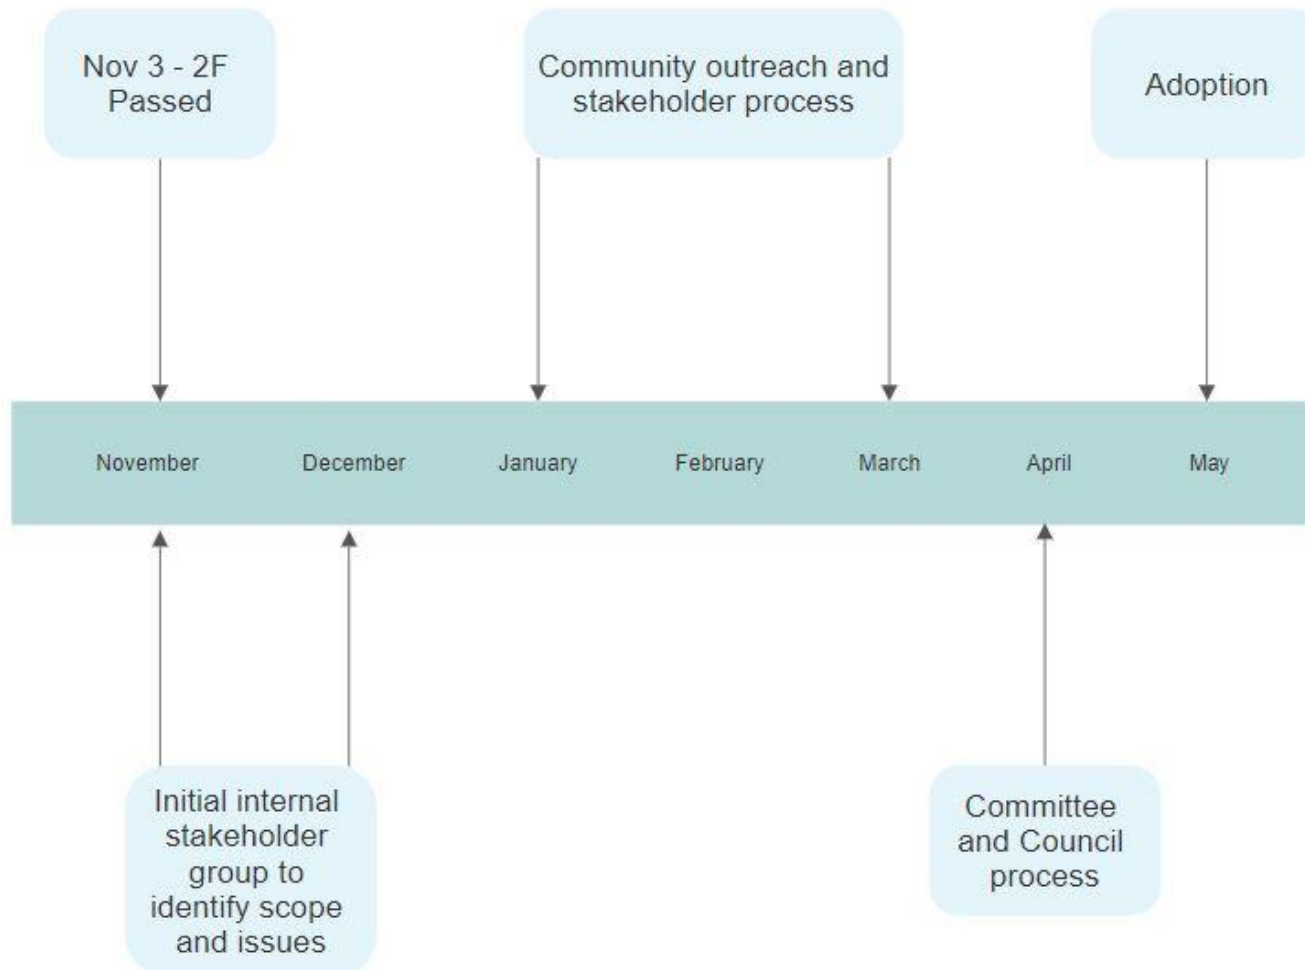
Nov 3 - 2F Passed

Community outreach and stakeholder process

Adoption

November

December

January

February

March

April

May

Initial internal stakeholder group to identify scope and issues

Committee and Council process